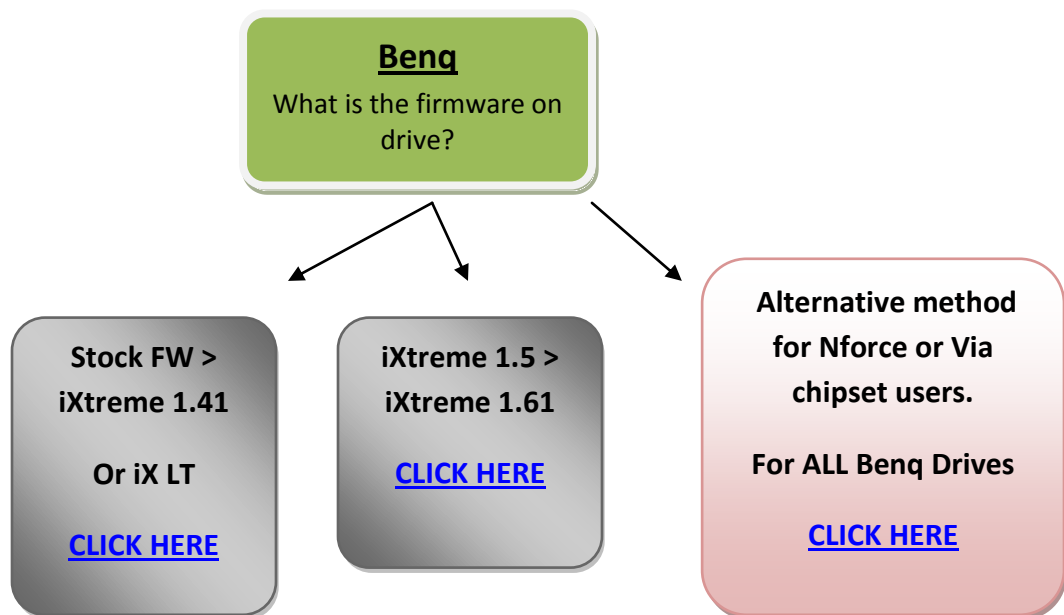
Benq

What is the firmware on drive?

Stock FW > iXtreme 1.41

Or iX LT

CLICK HERE

iXtreme 1.5 > iXtreme 1.61

CLICK HERE

Alternative method for Nforce or Via chipset users.

For ALL Benq Drives

CLICK HERE